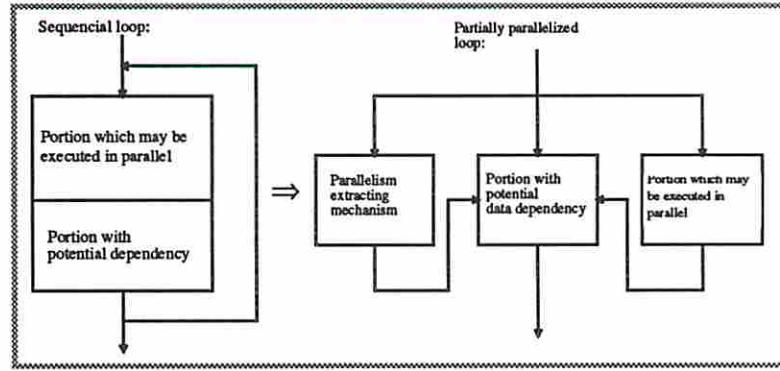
Sequencial loop:

Portion which may be executed in parallel

Portion with potential dependency

$\Rightarrow$

Partially parallelized loop:

Parallelism extracting mechanism

Portion with potential data dependency

Portion which may be executed in parallel